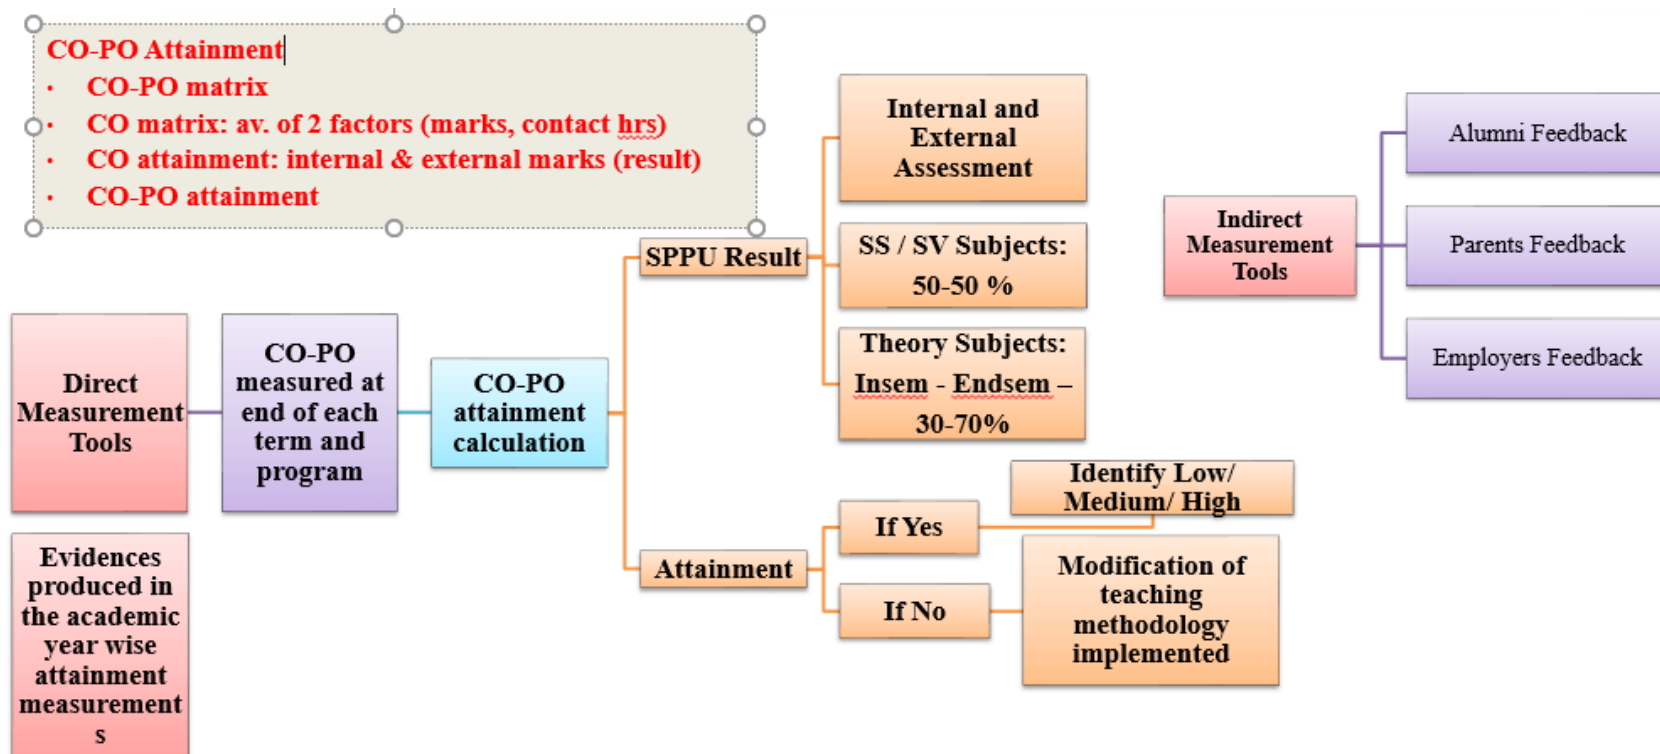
CO-PO Attainment
• CO-PO matrix
• CO matrix: av. of 2 factors (marks, contact hrs)
• CO attainment: internal & external marks (result)
• CO-PO attainment

Internal and External Assessment

SS / SV Subjects: 50-50 %

Theory Subjects: Insem - Endsem – 30-70%

SPPU Result

Indirect Measurement Tools

Alumni Feedback

Parents Feedback

Employers Feedback

Direct Measurement Tools

CO-PO measured at end of each term and program

CO-PO attainment calculation

Identify Low/ Medium/ High

If Yes

Attainment

If No

Modification of teaching methodology implemented

Evidences produced in the academic year wise attainment measurements